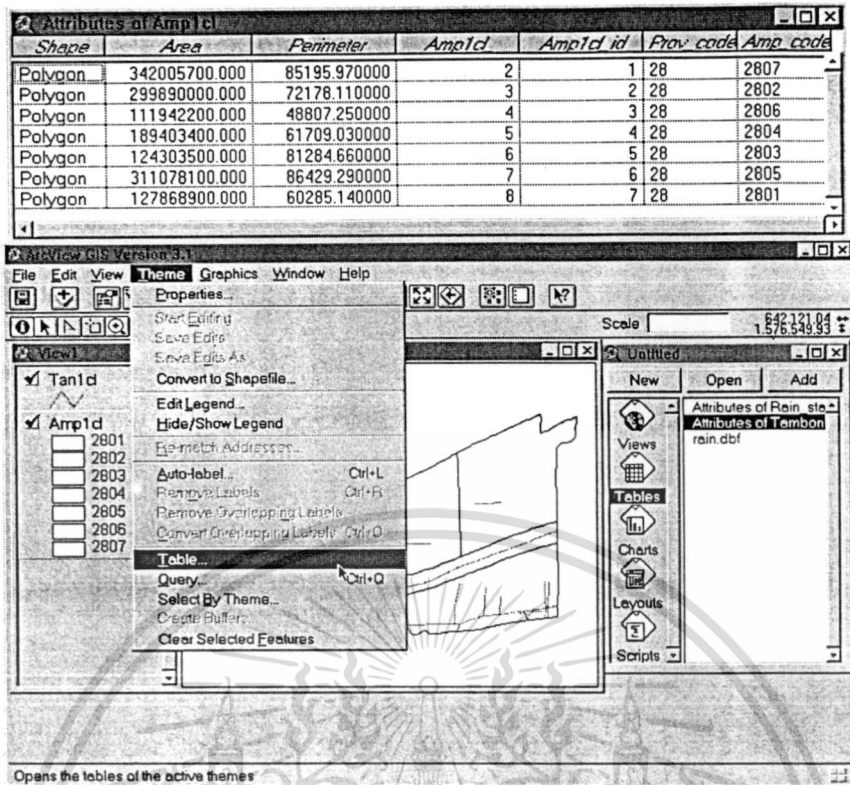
Attributes of Amp1cl

| Shape | Area | Perimeter | Amp1cl | Amp1cl id | Prov code | Amp code |
|---|---|---|---|---|---|---|
| Polygon | 342005700.000 | 85195.970000 | 2 | 1 | 28 | 2807 |
| Polygon | 299890000.000 | 72178.110000 | 3 | 2 | 28 | 2802 |
| Polygon | 111942200.000 | 48807.250000 | 4 | 3 | 28 | 2806 |
| Polygon | 189403400.000 | 61709.030000 | 5 | 4 | 28 | 2804 |
| Polygon | 124303500.000 | 81284.660000 | 6 | 5 | 28 | 2803 |
| Polygon | 311078100.000 | 86429.290000 | 7 | 6 | 28 | 2805 |
| Polygon | 127868900.000 | 60285.140000 | 8 | 7 | 28 | 2801 |

ArcView GIS Version 3.1

File Edit View Theme Graphics Window Help

Properties...
Start Editing
Save Edits
Save Edits As
Convert to Shapefile...
Edit Legend...
Hide/Show Legend
Re-match Addresses...
Auto-label... Ctrl+L
Remove Labels Ctrl+R
Remove Overlapping Labels
Convert Overlapping Labels Ctrl+O
Table...
Query... Ctrl+Q
Select By Theme...
Create Buffers...
Clear Selected Features

Scale 642,121.04 1,576,549.93

View1
Tan1cl
Amp1cl
2801
2802
2803
2804
2805
2806
2807

Untitled
New Open Add
Views
Tables
Charts
Layouts
Scripts
Attributes of Rain_sta
Attributes of Tambon
rain.dbf

Opens the tables of the active themes